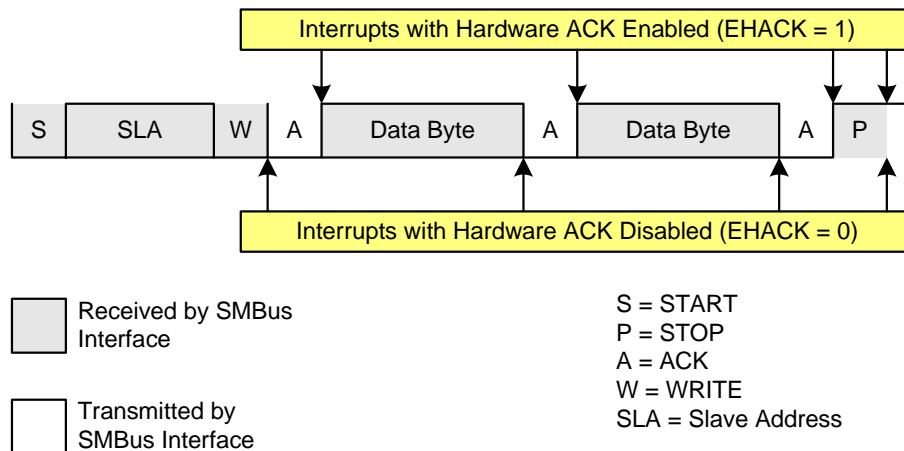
Interrupts with Hardware ACK Enabled (EHACK = 1)

S SLA W A Data Byte A Data Byte A P

Interrupts with Hardware ACK Disabled (EHACK = 0)

Received by SMBus Interface

Transmitted by SMBus Interface

S = START
P = STOP
A = ACK
W = WRITE
SLA = Slave Address